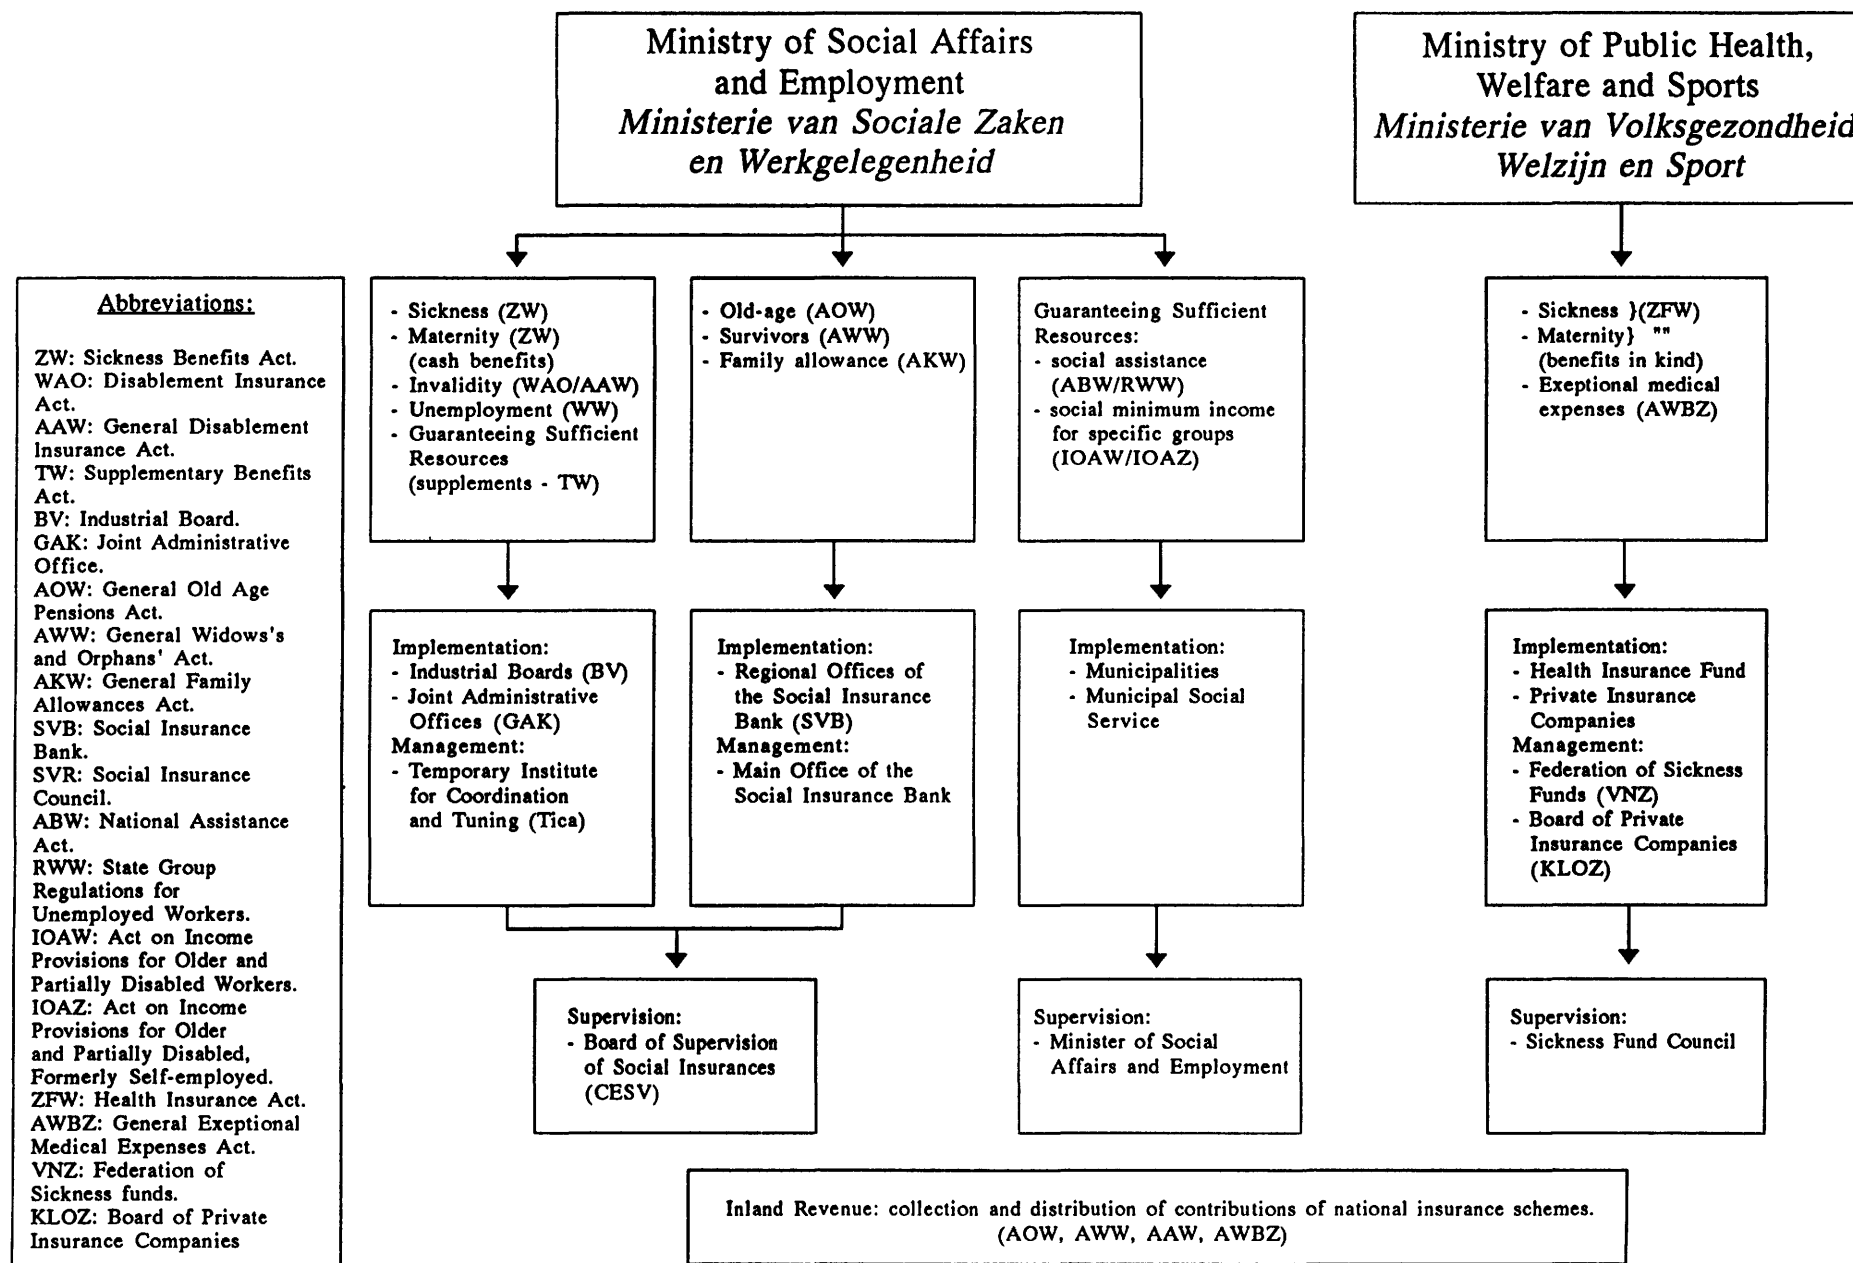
Ministry of Social Affairs and Employment
*Ministerie van Sociale Zaken en Werkgelegenheid*

Ministry of Public Health, Welfare and Sports
*Ministerie van Volksgezondheid Welzijn en Sport*

Abbreviations:

ZW: Sickness Benefits Act.
WAO: Disablement Insurance Act.
AAW: General Disablement Insurance Act.
TW: Supplementary Benefits Act.
BV: Industrial Board.
GAK: Joint Administrative Office.
AOW: General Old Age Pensions Act.
AWW: General Widows's and Orphans' Act.
AKW: General Family Allowances Act.
SVB: Social Insurance Bank.
SVR: Social Insurance Council.
ABW: National Assistance Act.
RWW: State Group Regulations for Unemployed Workers.
IOAW: Act on Income Provisions for Older and Partially Disabled Workers.
IOAZ: Act on Income Provisions for Older and Partially Disabled, Formerly Self-employed.
ZFW: Health Insurance Act.
AWBZ: General Exeptional Medical Expenses Act.
VNZ: Federation of Sickness funds.
KLOZ: Board of Private Insurance Companies

- Sickness (ZW)
- Maternity (ZW) (cash benefits)
- Invalidity (WAO/AAW)
- Unemployment (WW)
- Guaranteeing Sufficient Resources (supplements - TW)

- Old-age (AOW)
- Survivors (AWW)
- Family allowance (AKW)

Guaranteeing Sufficient Resources:
- social assistance (ABW/RWW)
- social minimum income for specific groups (IOAW/IOAZ)

- Sickness }(ZFW)
- Maternity} ""
(benefits in kind)
- Exeptional medical expenses (AWBZ)

Implementation:
- Industrial Boards (BV)
- Joint Administrative Offices (GAK)
Management:
- Temporary Institute for Coordination and Tuning (Tica)

Implementation:
- Regional Offices of the Social Insurance Bank (SVB)
Management:
- Main Office of the Social Insurance Bank

Implementation:
- Municipalities
- Municipal Social Service

Implementation:
- Health Insurance Fund
- Private Insurance Companies
Management:
- Federation of Sickness Funds (VNZ)
- Board of Private Insurance Companies (KLOZ)

Supervision:
- Board of Supervision of Social Insurances (CESV)

Supervision:
- Minister of Social Affairs and Employment

Supervision:
- Sickness Fund Council

Inland Revenue: collection and distribution of contributions of national insurance schemes. (AOW, AWW, AAW, AWBZ)